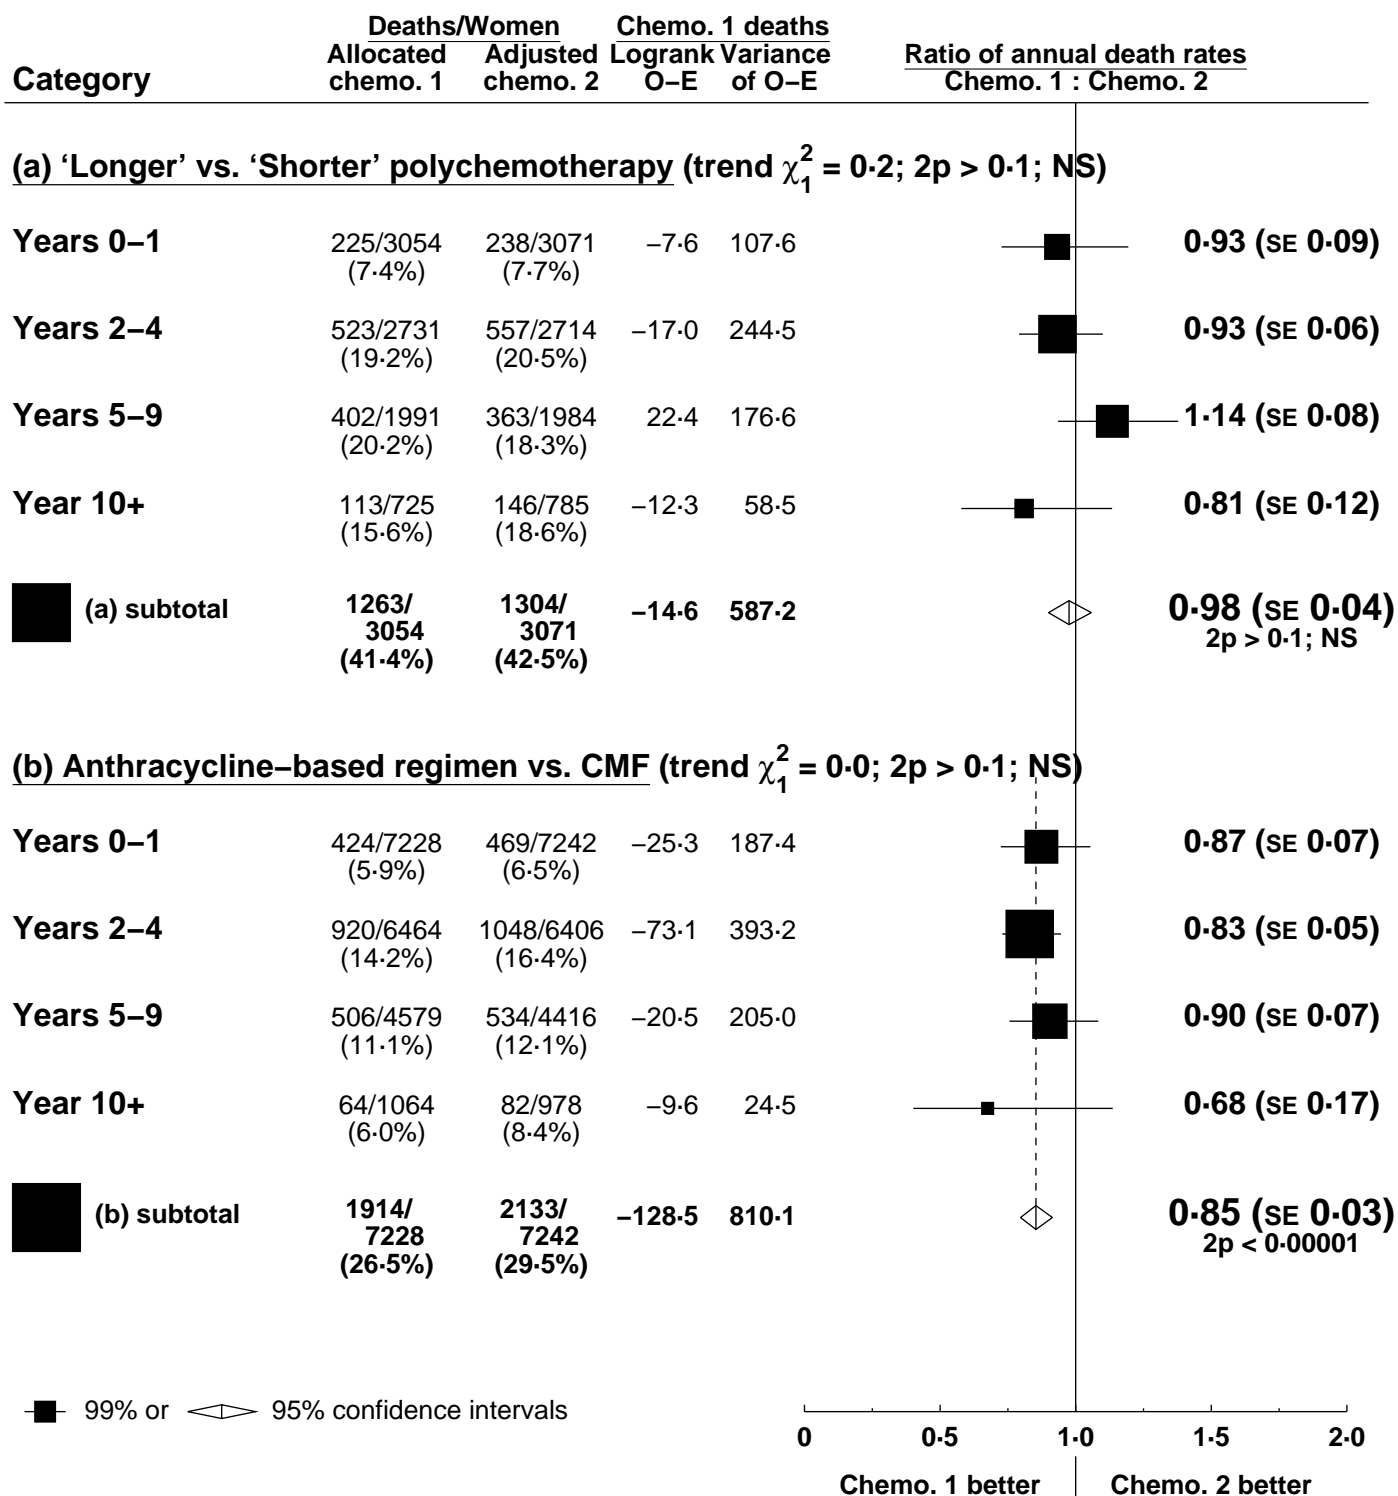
| Category | Deaths/Women Allocated chemo. 1 | Deaths/Women Adjusted chemo. 2 | Chemo. 1 deaths Logrank O−E | Chemo. 1 deaths Variance of O−E | Ratio of annual death rates Chemo. 1 : Chemo. 2 |
|---|---|---|---|---|---|

(a) 'Longer' vs. 'Shorter' polychemotherapy (trend $\chi^2_1 = 0{\cdot}2$; 2p > 0·1; NS)

| Years 0–1 | 225/3054 (7·4%) | 238/3071 (7·7%) | −7·6 | 107·6 | 0·93 (SE 0·09) |
|---|---|---|---|---|---|
| Years 2–4 | 523/2731 (19·2%) | 557/2714 (20·5%) | −17·0 | 244·5 | 0·93 (SE 0·06) |
| Years 5–9 | 402/1991 (20·2%) | 363/1984 (18·3%) | 22·4 | 176·6 | 1·14 (SE 0·08) |
| Year 10+ | 113/725 (15·6%) | 146/785 (18·6%) | −12·3 | 58·5 | 0·81 (SE 0·12) |
| (a) subtotal | 1263/ 3054 (41·4%) | 1304/ 3071 (42·5%) | −14·6 | 587·2 | 0·98 (SE 0·04) 2p > 0·1; NS |

(b) Anthracycline−based regimen vs. CMF (trend $\chi^2_1 = 0{\cdot}0$; 2p > 0·1; NS)

| Years 0–1 | 424/7228 (5·9%) | 469/7242 (6·5%) | −25·3 | 187·4 | 0·87 (SE 0·07) |
|---|---|---|---|---|---|
| Years 2–4 | 920/6464 (14·2%) | 1048/6406 (16·4%) | −73·1 | 393·2 | 0·83 (SE 0·05) |
| Years 5–9 | 506/4579 (11·1%) | 534/4416 (12·1%) | −20·5 | 205·0 | 0·90 (SE 0·07) |
| Year 10+ | 64/1064 (6·0%) | 82/978 (8·4%) | −9·6 | 24·5 | 0·68 (SE 0·17) |
| (b) subtotal | 1914/ 7228 (26·5%) | 2133/ 7242 (29·5%) | −128·5 | 810·1 | 0·85 (SE 0·03) 2p < 0·00001 |

99% or 95% confidence intervals

0 0·5 1·0 1·5 2·0

Chemo. 1 better | Chemo. 2 better